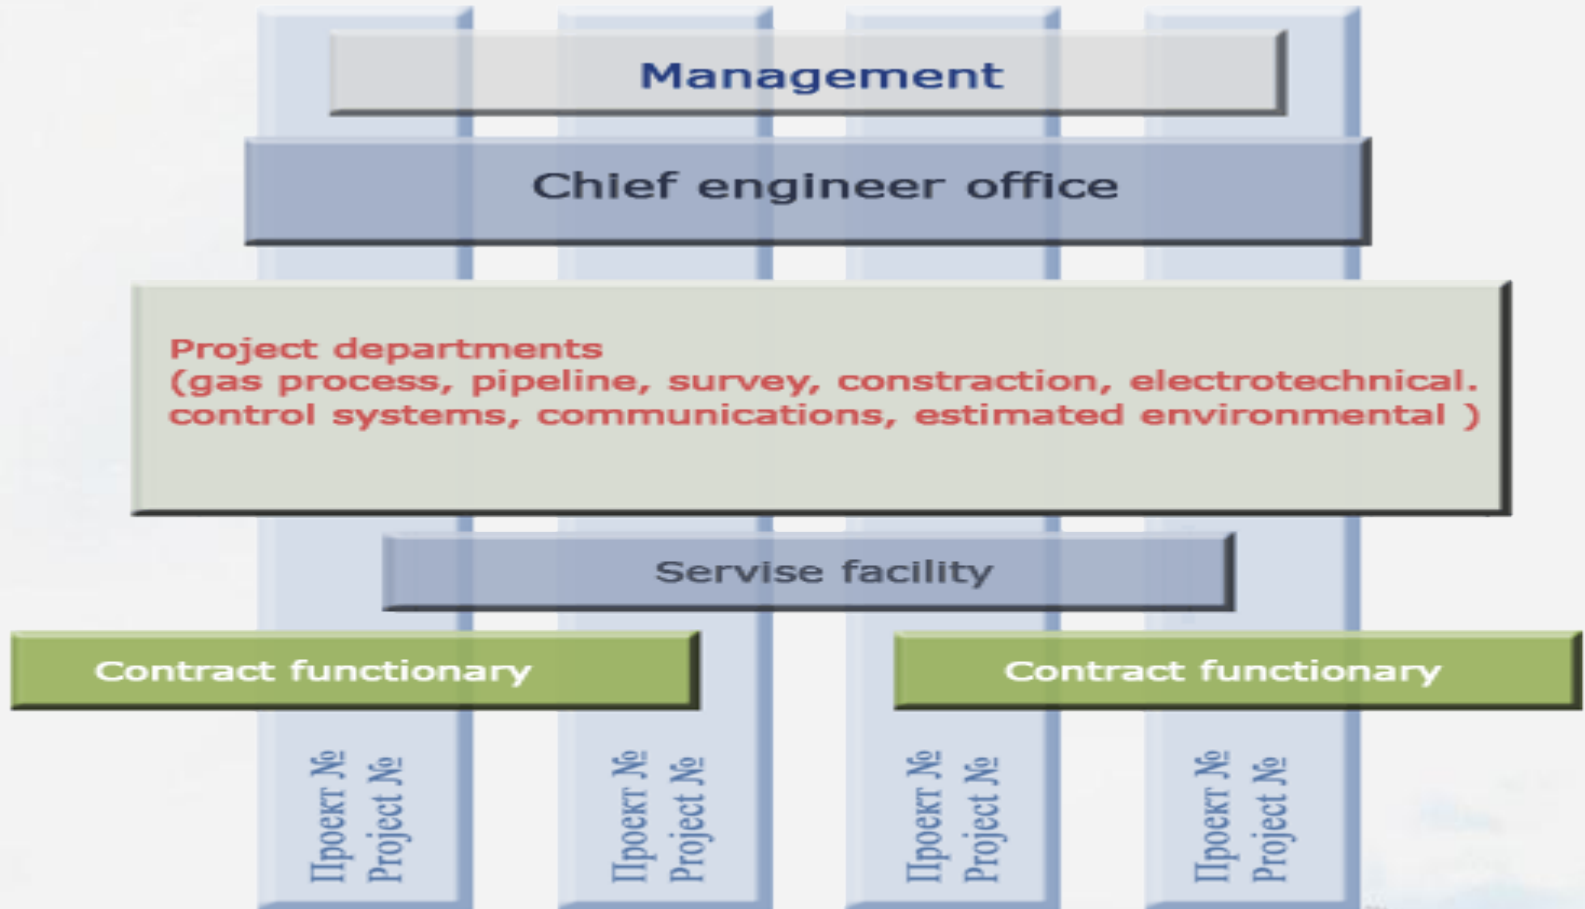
Management

Chief engineer office

Project departments
(gas process, pipeline, survey, constraction, electrotechnical. control systems, communications, estimated environmental )

Servise facility

Contract functionary

Contract functionary

Проект №
Project №

Проект №
Project №

Проект №
Project №

Проект №
Project №